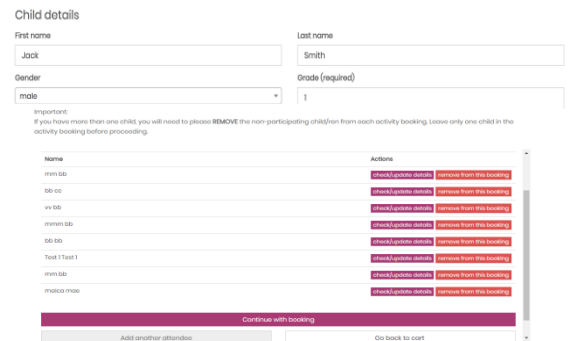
Child details

First name

Jack

Last name

Smith

Gender

male

Grade (required)

1

Important:
If you have more than one child, you will need to please REMOVE the non-participating child/ren from each activity booking. Leave only one child in the activity booking before proceeding.

| Name | Actions |
|---|---|
| mm bb | check/update details remove from this booking |
| bb cc | check/update details remove from this booking |
| vv bb | check/update details remove from this booking |
| mmm bb | check/update details remove from this booking |
| bb bb | check/update details remove from this booking |
| Test 1 Test 1 | check/update details remove from this booking |
| mm bb | check/update details remove from this booking |
| maica mae | check/update details remove from this booking |

Continue with booking

Add another attendee

Go back to cart